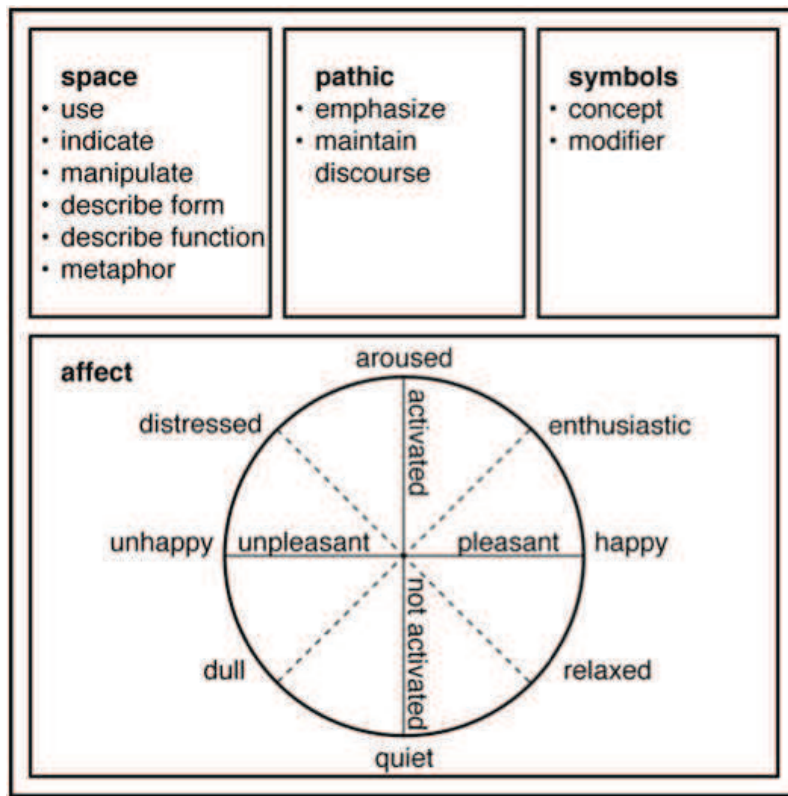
space
• use
• indicate
• manipulate
• describe form
• describe function
• metaphor

pathic
• emphasize
• maintain discourse

symbols
• concept
• modifier

affect

aroused
activated
distressed
enthusiastic
unhappy
unpleasant
pleasant
happy
not activated
dull
relaxed
quiet